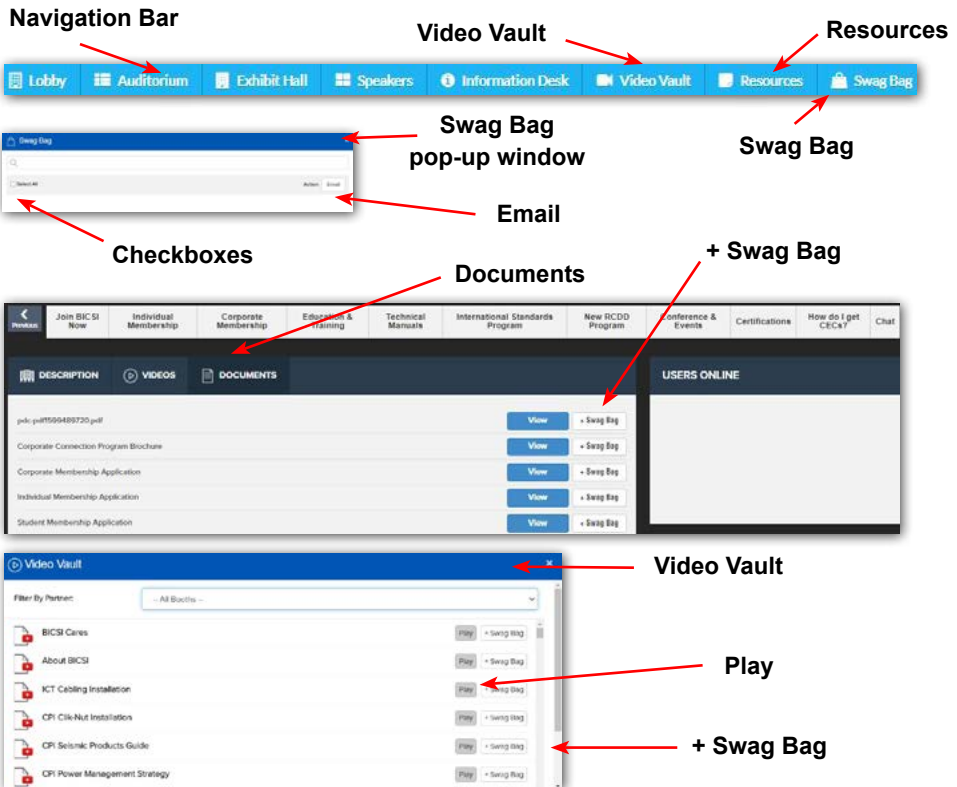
Navigation Bar

Video Vault

Resources

Lobby | Auditorium | Exhibit Hall | Speakers | Information Desk | Video Vault | Resources | Swag Bag

Swag Bag

Swag Bag pop-up window

Swag Bag

Select All

Action Email

Email

Checkboxes

Documents

+ Swag Bag

Previous | Join BICSI Now | Individual Membership | Corporate Membership | Education & Training | Technical Manuals | International Standards Program | New RCDD Program | Conference & Events | Certifications | How do I get CECs? | Chat

DESCRIPTION | VIDEOS | DOCUMENTS

USERS ONLINE

| | | |
|---|---|---|
| pdc-pdf1599489720.pdf | View | + Swag Bag |
| Corporate Connection Program Brochure | View | + Swag Bag |
| Corporate Membership Application | View | + Swag Bag |
| Individual Membership Application | View | + Swag Bag |
| Student Membership Application | View | + Swag Bag |

Video Vault

Video Vault

Filter By Partner: -- All Booths --

| | | |
|---|---|---|
| BICSI Cares | Play | + Swag Bag |
| About BICSI | Play | + Swag Bag |
| ICT Cabling Installation | Play | + Swag Bag |
| CPI Clik-Nut Installation | Play | + Swag Bag |
| CPI Seismic Products Guide | Play | + Swag Bag |
| CPI Power Management Strategy | Play | + Swag Bag |

Play

+ Swag Bag